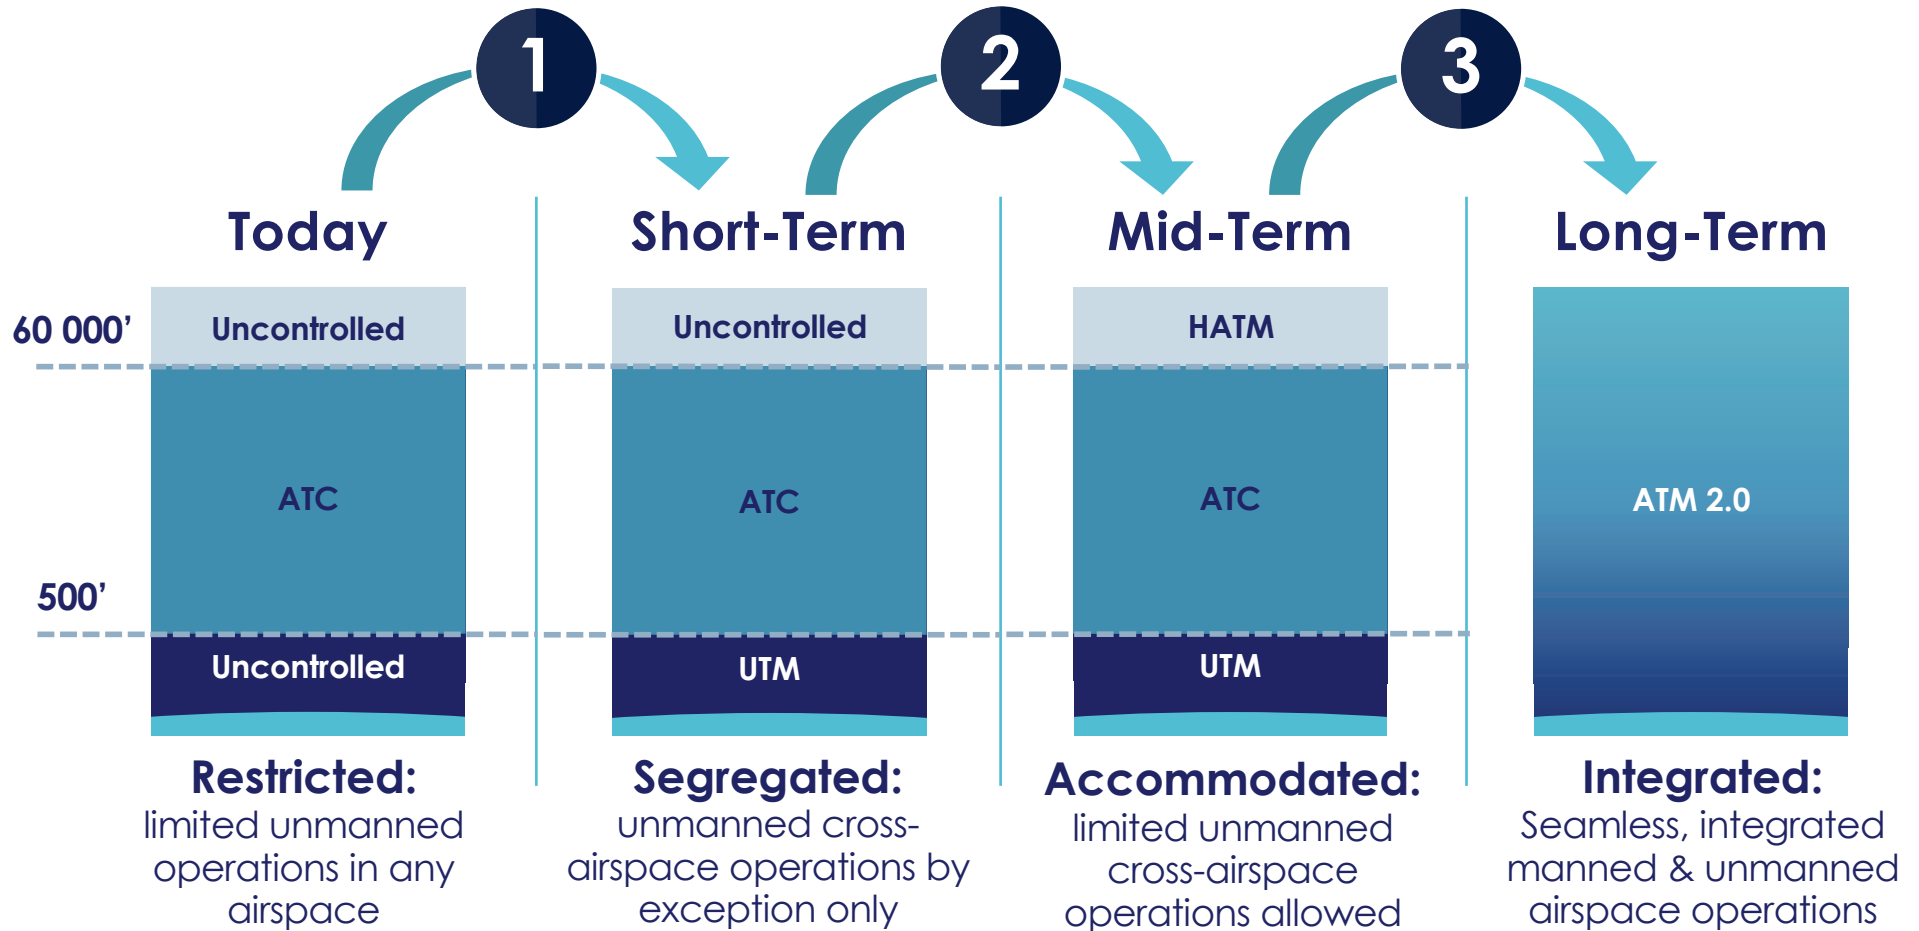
1
2
3

Today
Short-Term
Mid-Term
Long-Term

60 000’
500’

Uncontrolled
ATC
Uncontrolled

Uncontrolled
ATC
UTM

HATM
ATC
UTM

ATM 2.0

Restricted:
limited unmanned operations in any airspace

Segregated:
unmanned cross-airspace operations by exception only

Accommodated:
limited unmanned cross-airspace operations allowed

Integrated:
Seamless, integrated manned & unmanned airspace operations